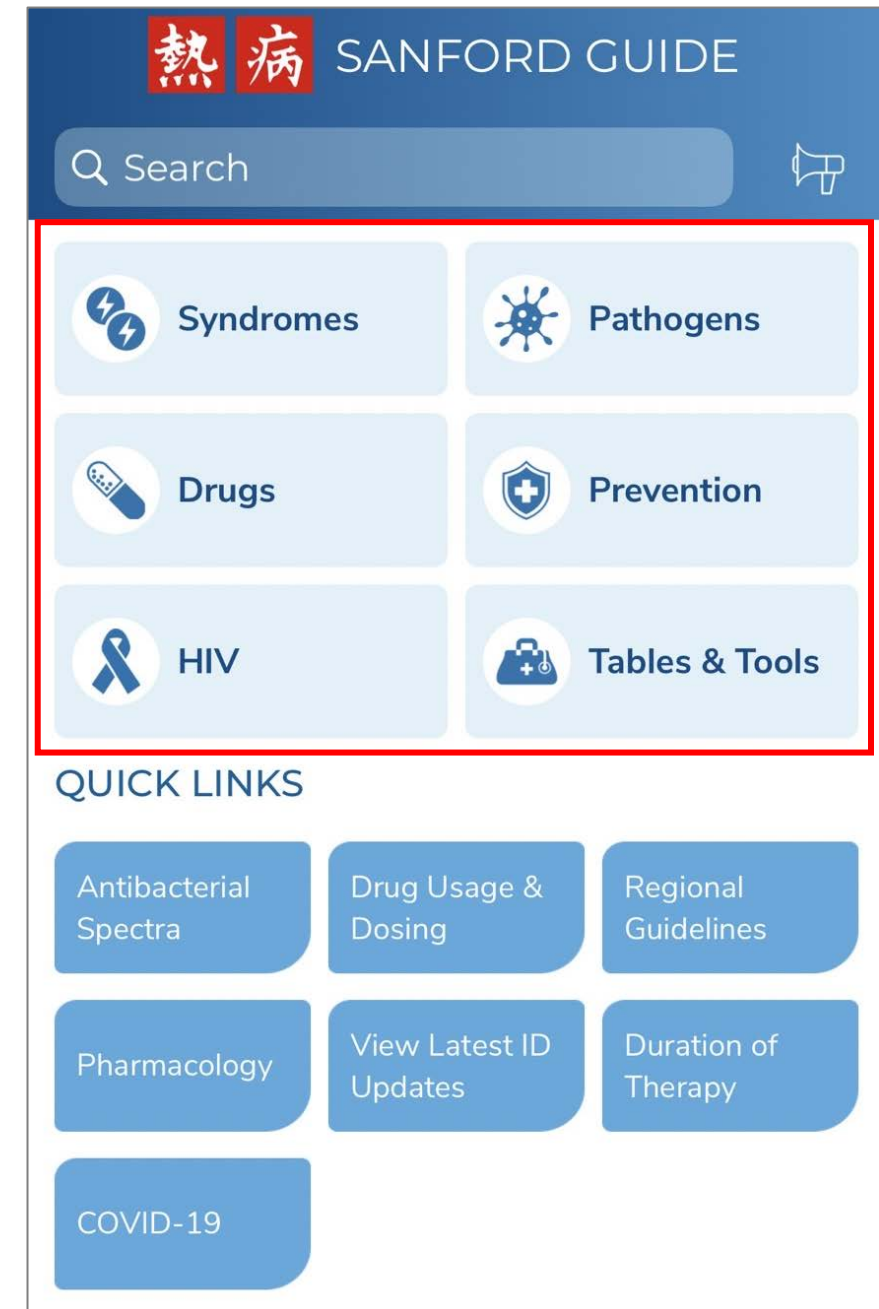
熱 病 SANFORD GUIDE

Search

Syndromes

Pathogens

Drugs

Prevention

HIV

Tables & Tools

QUICK LINKS

Antibacterial Spectra

Drug Usage & Dosing

Regional Guidelines

Pharmacology

View Latest ID Updates

Duration of Therapy

COVID-19